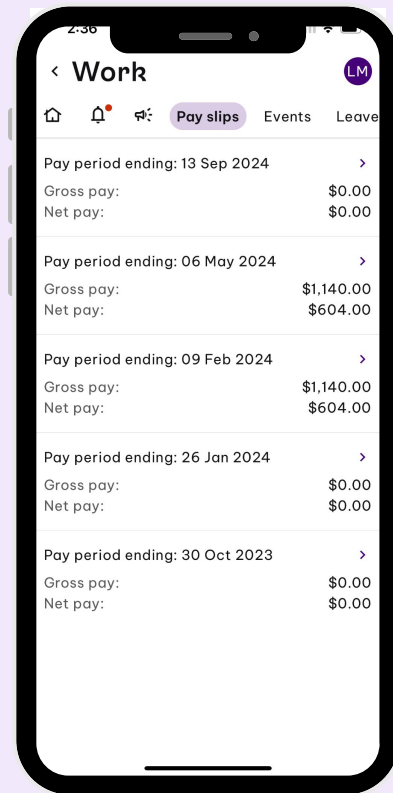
2:36

Work

LM

Pay slips Events Leave

Pay period ending: 13 Sep 2024
Gross pay: $0.00
Net pay: $0.00

Pay period ending: 06 May 2024
Gross pay: $1,140.00
Net pay: $604.00

Pay period ending: 09 Feb 2024
Gross pay: $1,140.00
Net pay: $604.00

Pay period ending: 26 Jan 2024
Gross pay: $0.00
Net pay: $0.00

Pay period ending: 30 Oct 2023
Gross pay: $0.00
Net pay: $0.00